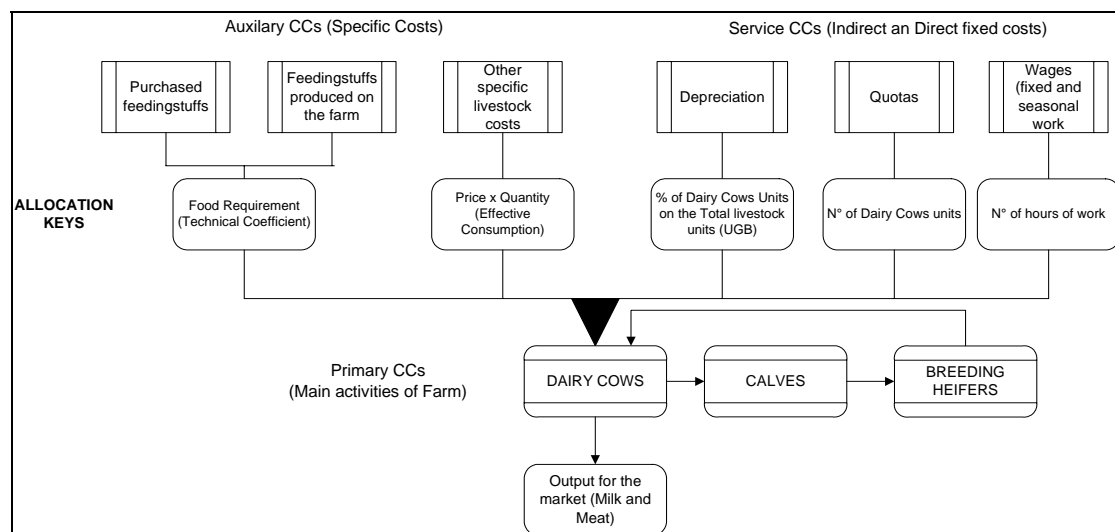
Auxilary CCs (Specific Costs)

Service CCs (Indirect an Direct fixed costs)

Purchased feedingstuffs

Feedingstuffs produced on the farm

Other specific livestock costs

Depreciation

Quotas

Wages (fixed and seasonal work

ALLOCATION KEYS

Food Requirement (Technical Coefficient)

Price x Quantity (Effective Consumption)

% of Dairy Cows Units on the Total livestock units (UGB)

N° of Dairy Cows units

N° of hours of work

Primary CCs (Main activities of Farm)

DAIRY COWS

CALVES

BREEDING HEIFERS

Output for the market (Milk and Meat)